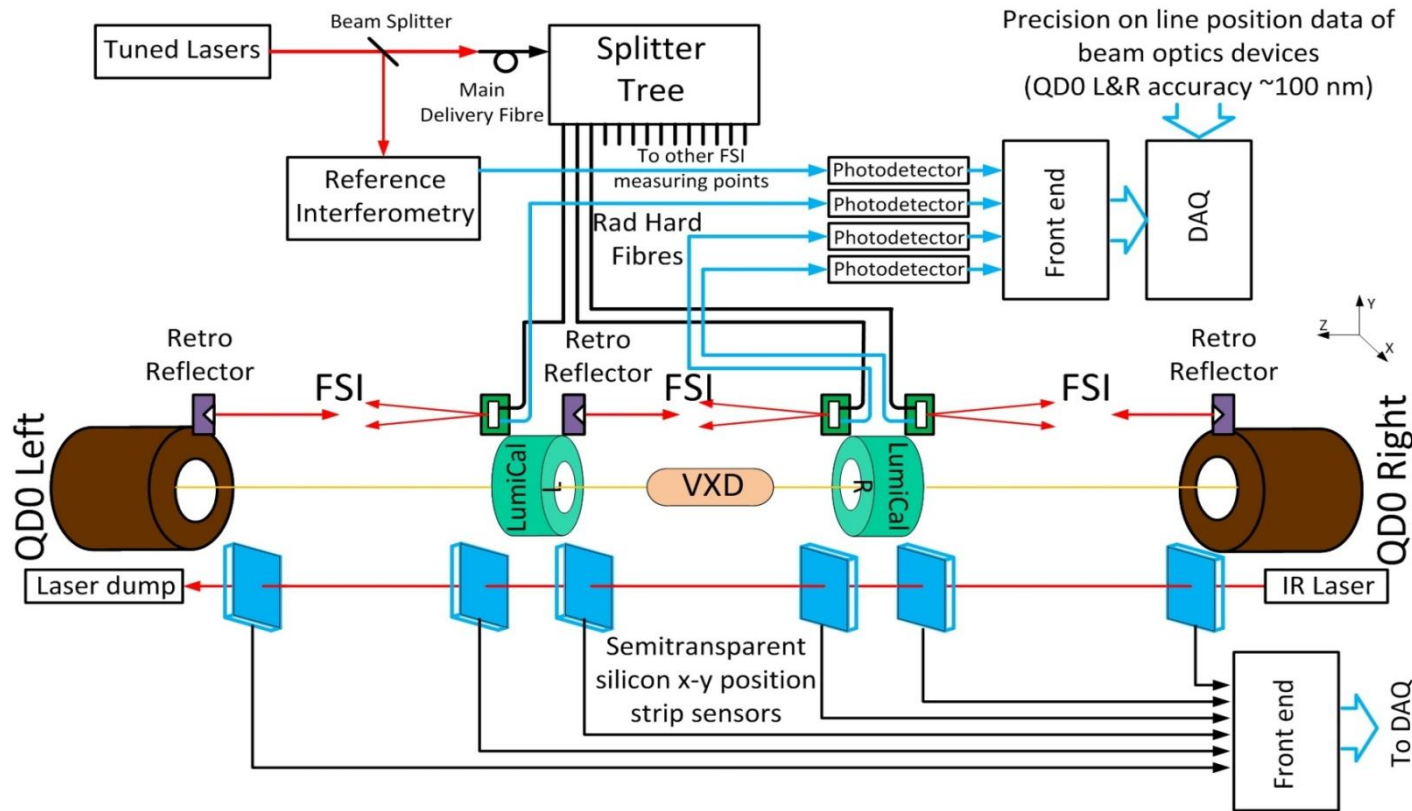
Tuned Lasers

Beam Splitter

Main Delivery Fibre

Splitter Tree

Precision on line position data of beam optics devices (QD0 L&R accuracy ~100 nm)

Reference Interferometry

To other FSI measuring points

Photodetector

Photodetector

Photodetector

Photodetector

Front end

DAQ

Rad Hard Fibres

Y
Z
X

Retro Reflector

FSI

Retro Reflector

FSI

FSI

Retro Reflector

QD0 Left

LumiCal

L

VXD

R

LumiCal

QD0 Right

Laser dump

IR Laser

Semitransparent silicon x-y position strip sensors

Front end

To DAQ